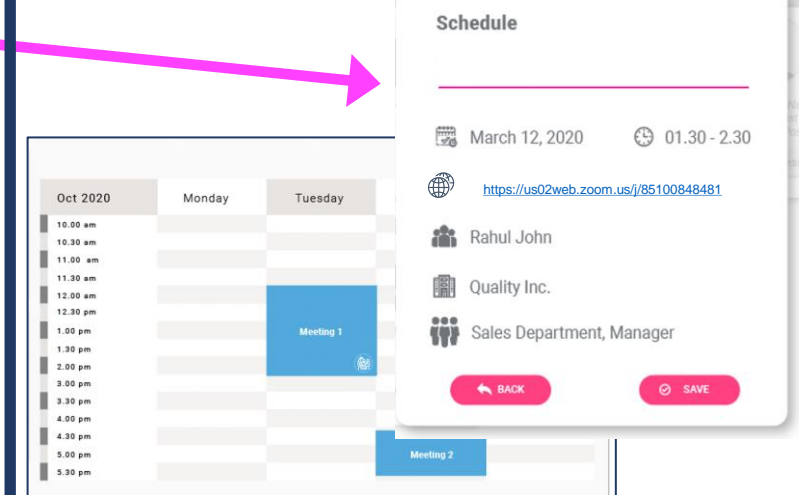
Schedule

March 12, 2020

01.30 - 2.30

https://us02web.zoom.us/j/85100848481

Rahul John

Quality Inc.

Sales Department, Manager

BACK

SAVE

| Oct 2020 | Monday | Tuesday |
|---|---|---|
| 10.00 am | | |
| 10.30 am | | |
| 11.00 am | | |
| 11.30 am | | |
| 12.00 am | | |
| 12.30 pm | | |
| 1.00 pm | | Meeting 1 |
| 1.30 pm | | |
| 2.00 pm | | |
| 3.00 pm | | |
| 3.30 pm | | |
| 4.00 pm | | |
| 4.30 pm | | |
| 5.00 pm | | |
| 5.30 pm | | |

Meeting 2